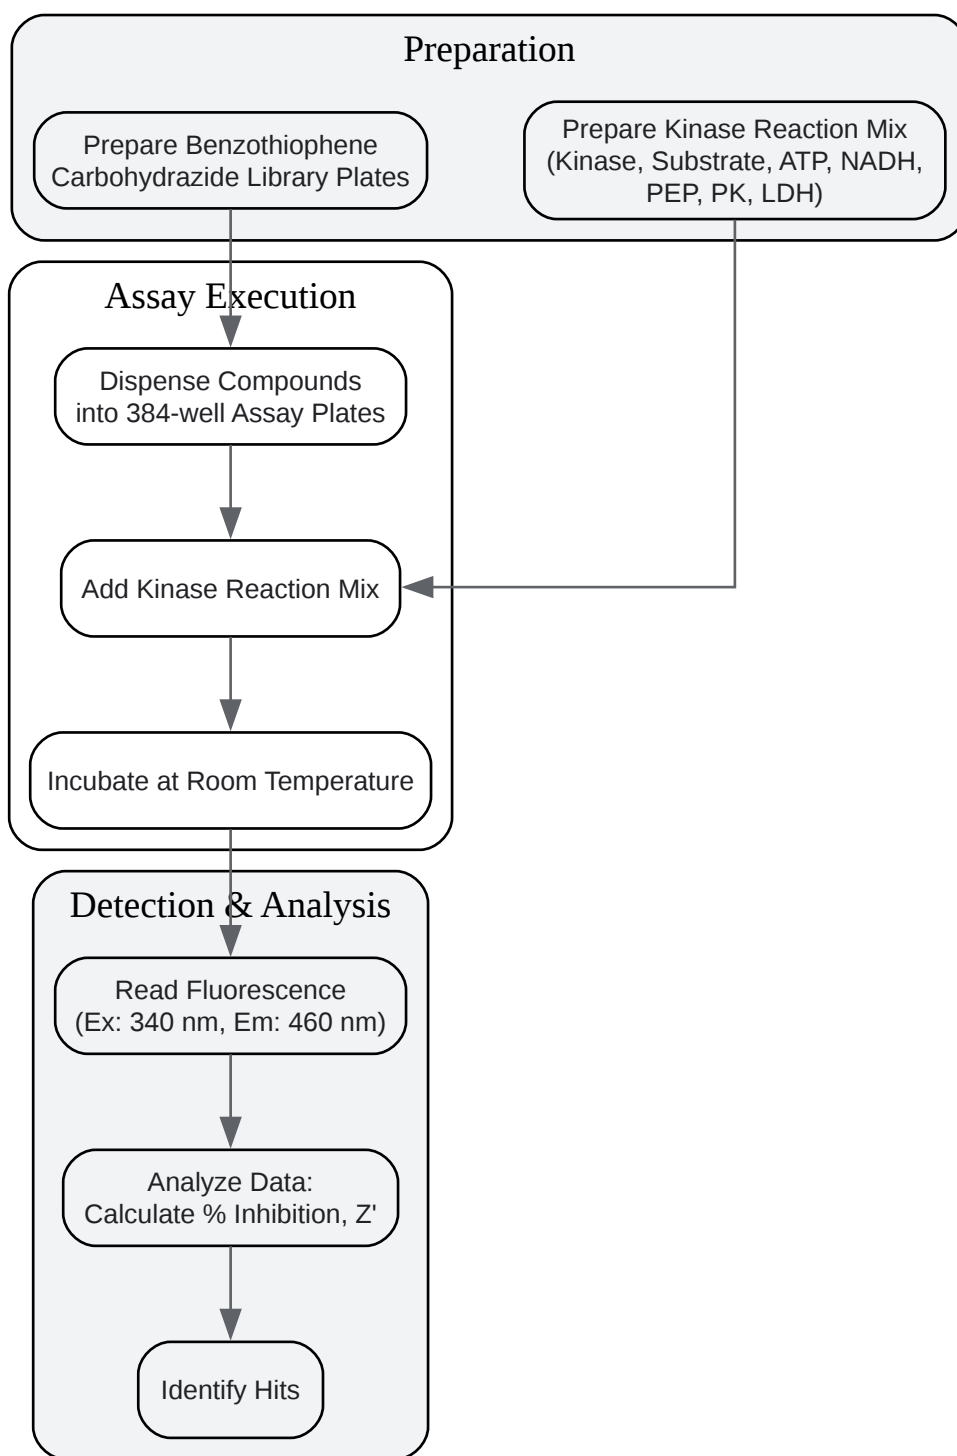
Preparation

Prepare Benzothiophene Carbohydrazide Library Plates

Prepare Kinase Reaction Mix (Kinase, Substrate, ATP, NADH, PEP, PK, LDH)

Assay Execution

Dispense Compounds into 384-well Assay Plates

Add Kinase Reaction Mix

Incubate at Room Temperature

Detection & Analysis

Read Fluorescence (Ex: 340 nm, Em: 460 nm)

Analyze Data: Calculate % Inhibition, Z'

Identify Hits